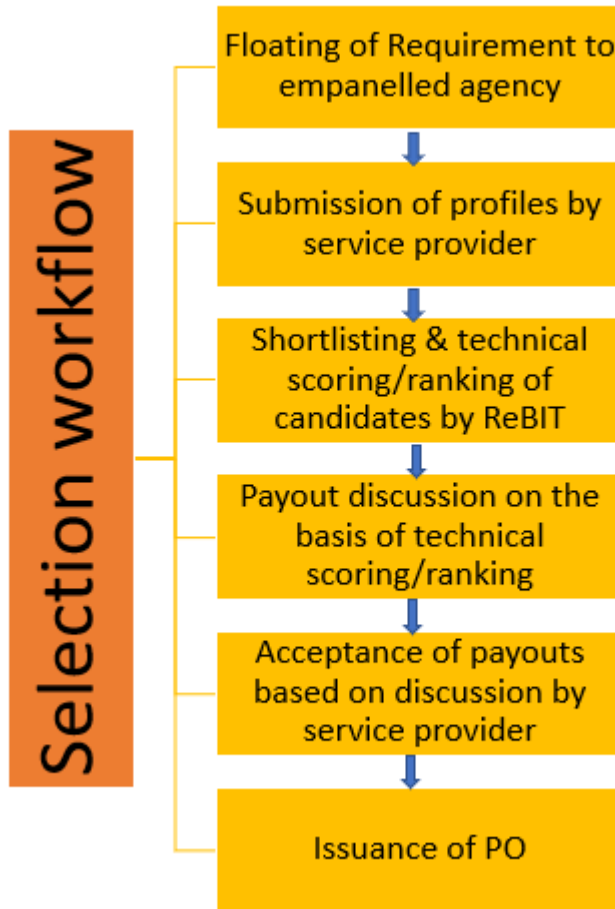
Selection workflow

Floating of Requirement to empanelled agency

Submission of profiles by service provider

Shortlisting & technical scoring/ranking of candidates by ReBIT

Payout discussion on the basis of technical scoring/ranking

Acceptance of payouts based on discussion by service provider

Issuance of PO